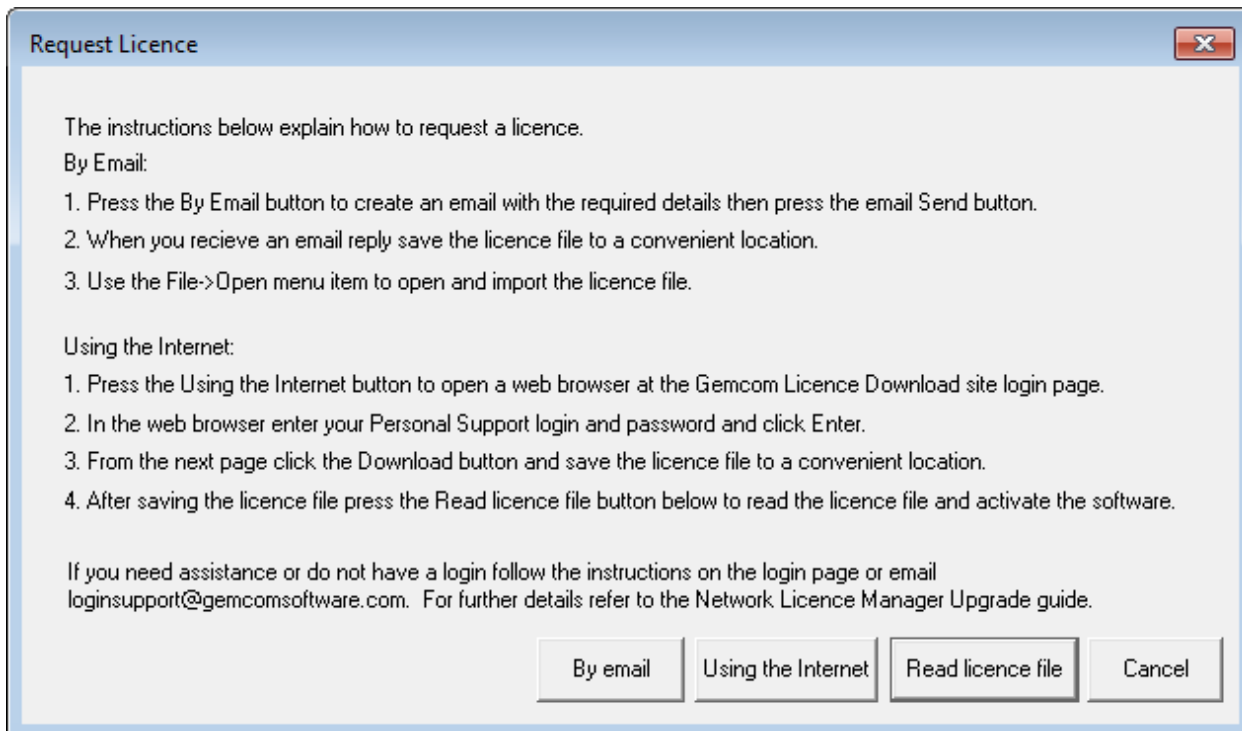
Request Licence

The instructions below explain how to request a licence.

By Email:

1. Press the By Email button to create an email with the required details then press the email Send button.

2. When you recieve an email reply save the licence file to a convenient location.

3. Use the File->Open menu item to open and import the licence file.

Using the Internet:

1. Press the Using the Internet button to open a web browser at the Gemcom Licence Download site login page.

2. In the web browser enter your Personal Support login and password and click Enter.

3. From the next page click the Download button and save the licence file to a convenient location.

4. After saving the licence file press the Read licence file button below to read the licence file and activate the software.

If you need assistance or do not have a login follow the instructions on the login page or email loginsupport@gemcomsoftware.com. For further details refer to the Network Licence Manager Upgrade guide.

By email | Using the Internet | Read licence file | Cancel